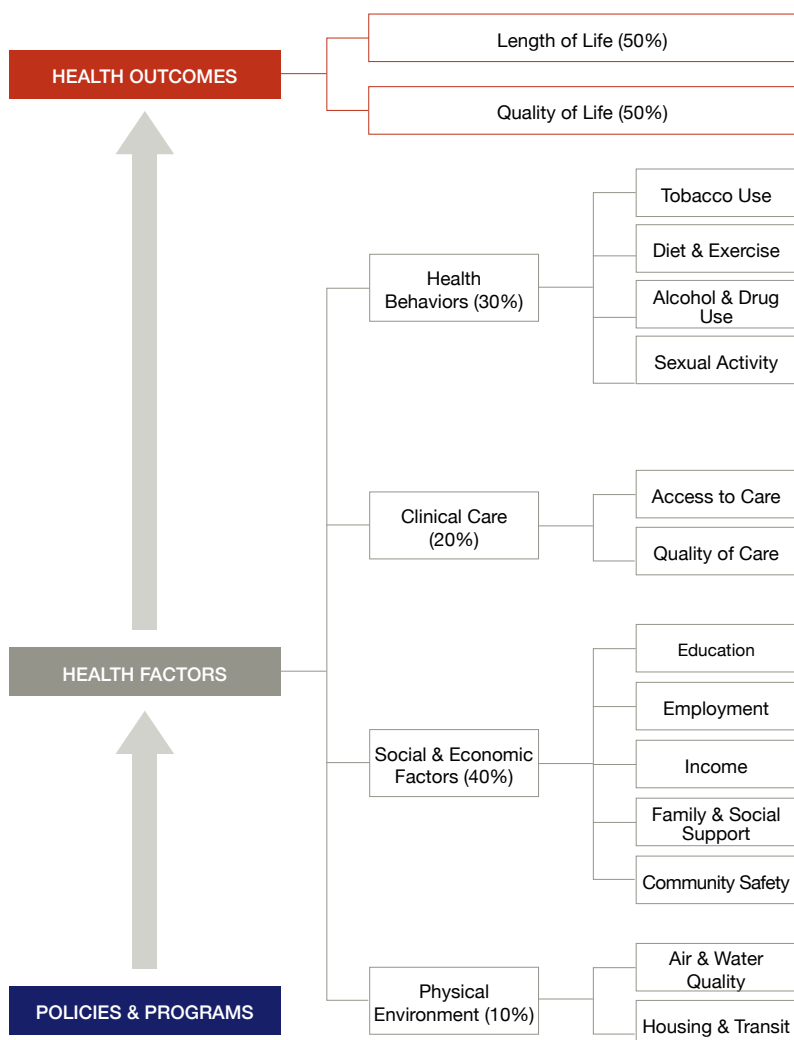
HEALTH OUTCOMES

Length of Life (50%)

Quality of Life (50%)

Health Behaviors (30%)

Tobacco Use

Diet & Exercise

Alcohol & Drug Use

Sexual Activity

Clinical Care (20%)

Access to Care

Quality of Care

HEALTH FACTORS

Social & Economic Factors (40%)

Education

Employment

Income

Family & Social Support

Community Safety

Physical Environment (10%)

Air & Water Quality

Housing & Transit

POLICIES & PROGRAMS